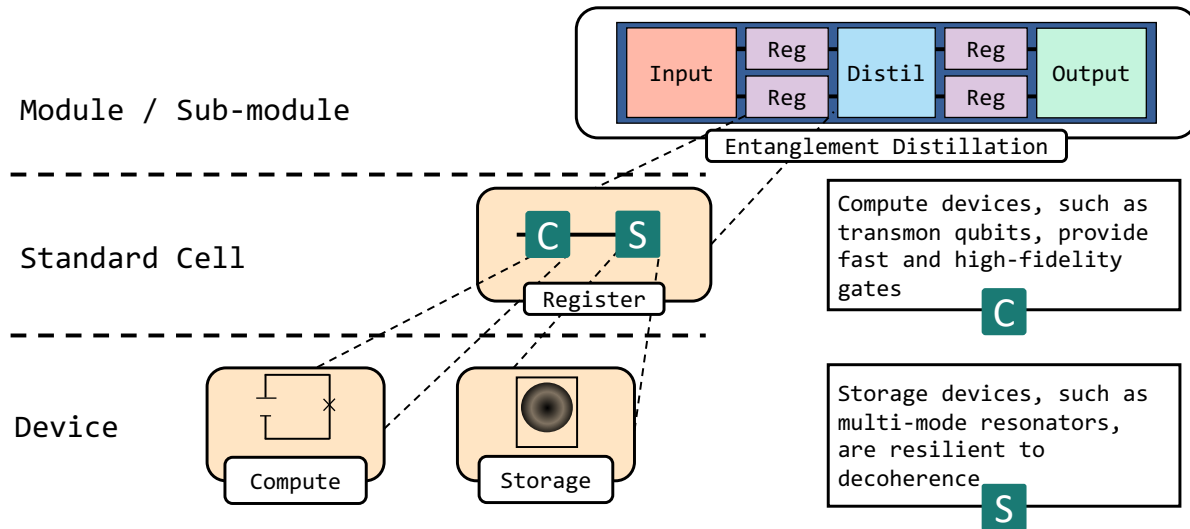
Input
Reg
Reg
Distil
Reg
Reg
Output

Module / Sub-module

Entanglement Distillation

Standard Cell

C
S
Register

Compute devices, such as transmon qubits, provide fast and high-fidelity gates
C

Device

Compute

Storage

Storage devices, such as multi-mode resonators, are resilient to decoherence
S